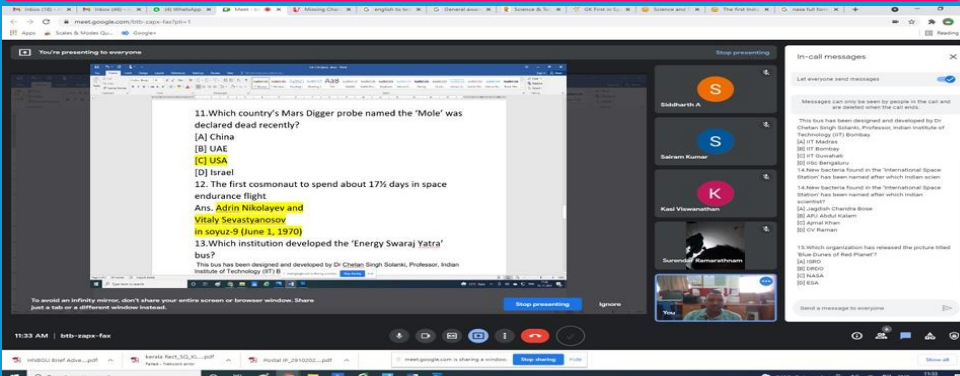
meet.google.com/btb-zapx-fax?pli=1

Apps Scales & Modes Qu... Google+

You're presenting to everyone

Stop presenting

11.Which country's Mars Digger probe named the 'Mole' was declared dead recently?
[A] China
[B] UAE
[C] USA
[D] Israel
12. The first cosmonaut to spend about 17½ days in space endurance flight
Ans. Adrin Nikolayev and Vitaly Sevastyanosov in soyuz-9 (June 1, 1970)
13.Which institution developed the 'Energy Swaraj Yatra' bus?
This bus has been designed and developed by Dr Chetan Singh Solanki, Professor, Indian Institute of Technology (IIT) B

Siddharth A
Sairam Kumar
Kasi Viswanathan
Surendar Ramarathnam
You

In-call messages

Let everyone send messages

Messages can only be seen by people in the call and are deleted when the call ends.

This bus has been designed and developed by Dr Chetan Singh Solanki, Professor, Indian Institute of Technology (IIT) Bombay.
[A] IIT Madras
[B] IIT Bombay
[C] IIT Guwahati
[D] IISc Bengaluru
14.New bacteria found in the 'International Space Station' has been named after which Indian scien
14.New bacteria found in the 'International Space Station' has been named after which Indian scientist?
[A] Jagdish Chandra Bose
[B] APJ Abdul Kalam
[C] Ajmal Khan
[D] CV Raman

15.Which organization has released the picture titled 'Blue Dunes of Red Planet'?
[A] ISRO
[B] DRDO
[C] NASA
[D] ESA

Send a message to everyone

To avoid an infinity mirror, don't share your entire screen or browser window. Share just a tab or a different window instead.

Stop presenting

Ignore

11:33 AM | btb-zapx-fax

meet.google.com is sharing a window.

Stop sharing

Hide

Show all